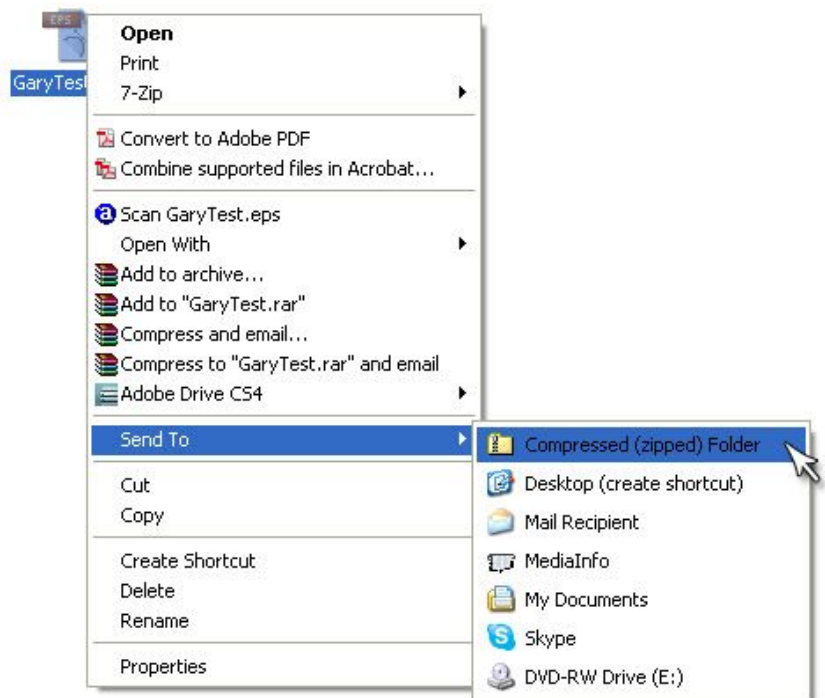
EPS
GaryTes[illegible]

Open
Print
7-Zip

Convert to Adobe PDF
Combine supported files in Acrobat...

Scan GaryTest.eps
Open With
Add to archive...
Add to "GaryTest.rar"
Compress and email...
Compress to "GaryTest.rar" and email
Adobe Drive CS4

Send To

Cut
Copy

Create Shortcut
Delete
Rename

Properties

Compressed (zipped) Folder
Desktop (create shortcut)
Mail Recipient
MediaInfo
My Documents
Skype
DVD-RW Drive (E:)